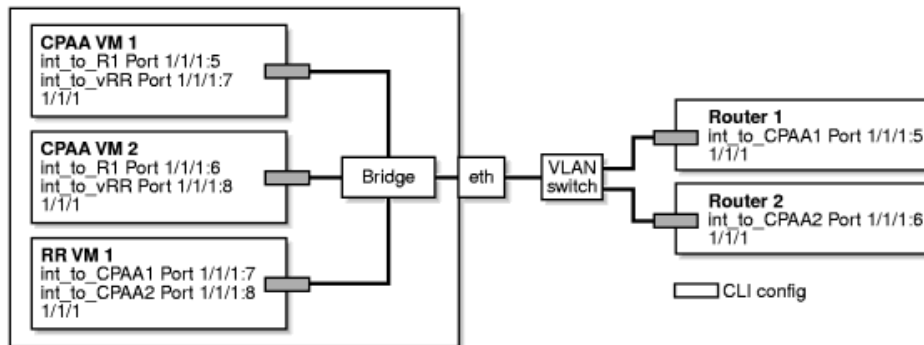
CPAA VM 1
int_to_R1 Port 1/1/1:5
int_to_vRR Port 1/1/1:7
1/1/1

CPAA VM 2
int_to_R1 Port 1/1/1:6
int_to_vRR Port 1/1/1:8
1/1/1

RR VM 1
int_to_CPAA1 Port 1/1/1:7
int_to_CPAA2 Port 1/1/1:8
1/1/1

Bridge

eth

VLAN switch

Router 1
int_to_CPAA1 Port 1/1/1:5
1/1/1

Router 2
int_to_CPAA2 Port 1/1/1:6
1/1/1

CLI config